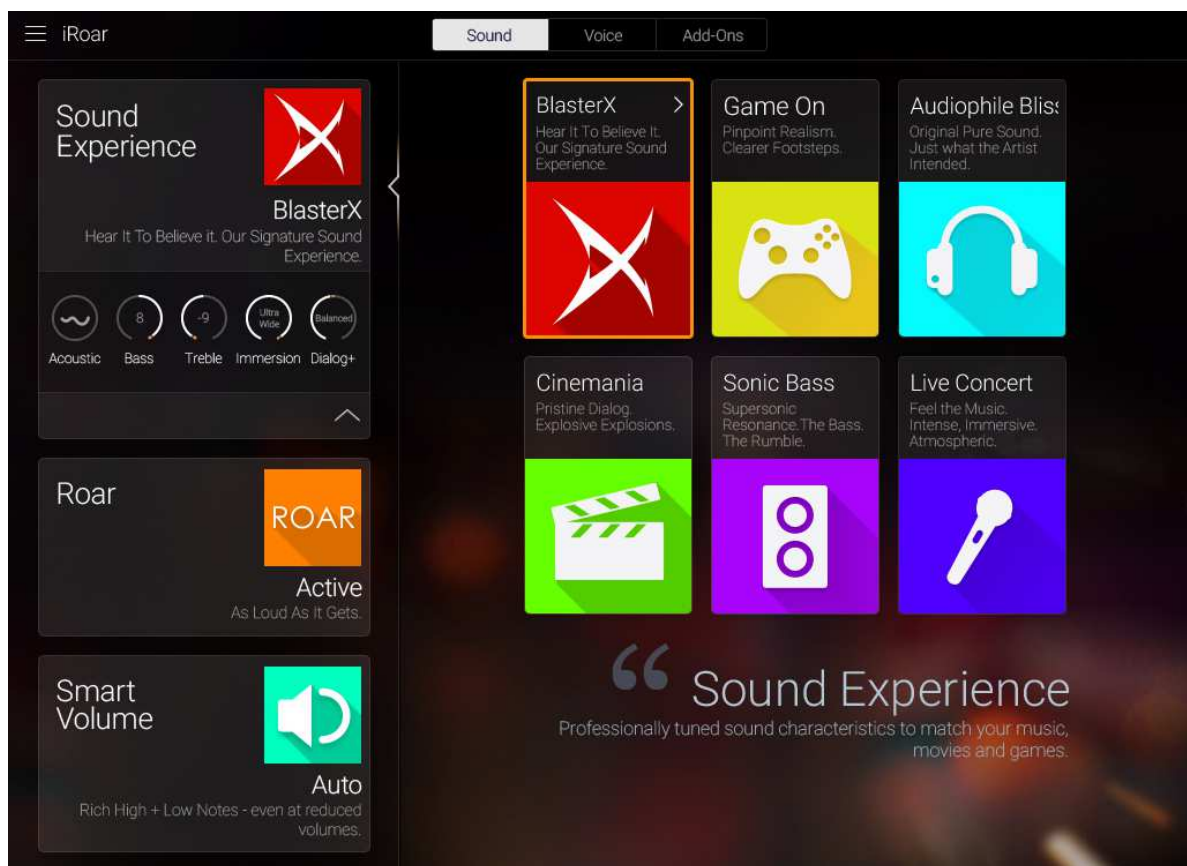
iRoar

Sound Voice Add-Ons

Sound Experience

BlasterX
Hear It To Believe it. Our Signature Sound Experience.

8 -9 Ultra Wide Balanced
Acoustic Bass Treble Immersion Dialog+

Roar
ROAR
Active
As Loud As It Gets.

Smart Volume
Auto
Rich High + Low Notes - even at reduced volumes.

BlasterX
Hear It To Believe It. Our Signature Sound Experience.

Game On
Pinpoint Realism. Clearer Footsteps.

Audiophile Blis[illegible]
Original Pure Sound. Just what the Artist Intended.

Cinemania
Pristine Dialog. Explosive Explosions.

Sonic Bass
Supersonic Resonance.The Bass. The Rumble.

Live Concert
Feel the Music. Intense, Immersive. Atmospheric.

Sound Experience
Professionally tuned sound characteristics to match your music, movies and games.